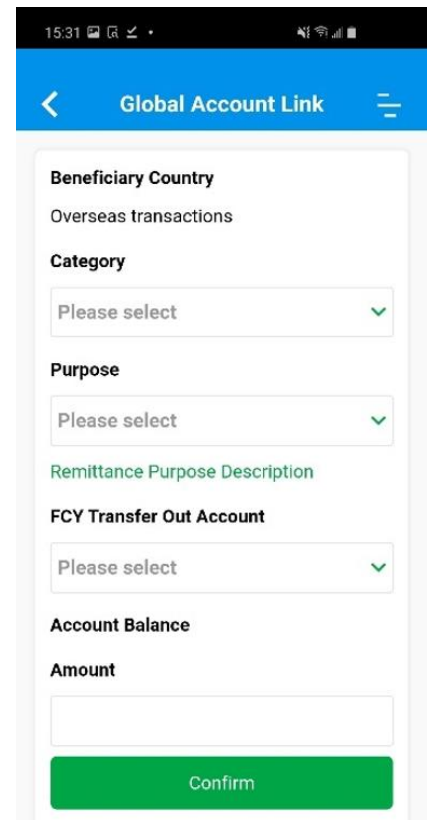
15:31

Global Account Link

Beneficiary Country

Overseas transactions

Category

Please select

Purpose

Please select

Remittance Purpose Description

FCY Transfer Out Account

Please select

Account Balance

Amount

Confirm